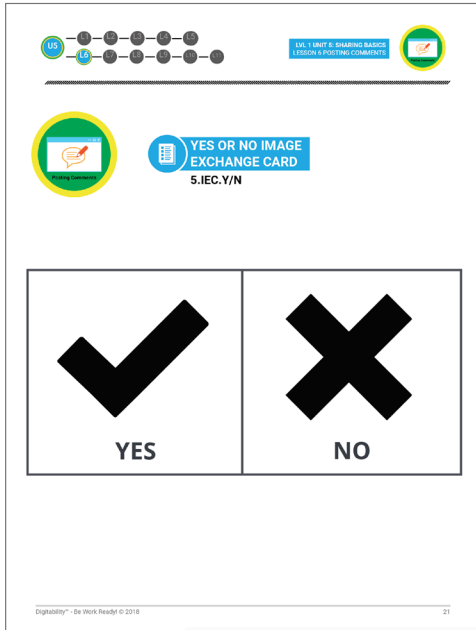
U5 L1 L2 L3 L4 L5
L6 L7 L8 L9 L10 L11

LVL 1 UNIT 5: SHARING BASICS
LESSON 6 POSTING COMMENTS

Posting Comments

Posting Comments

YES OR NO IMAGE EXCHANGE CARD
5.IEC.Y/N

| YES | NO |
|---|---|

Digitability™ - Be Work Ready! © 2018

21